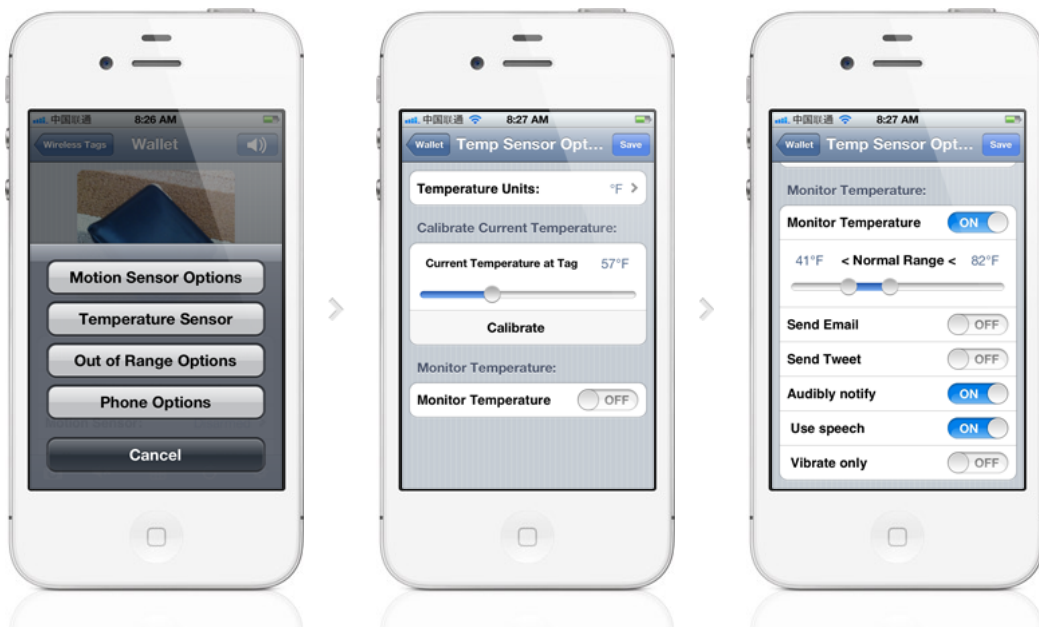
中国联通 8:26 AM
Wireless Tags Wallet

Motion Sensor Options
Temperature Sensor
Out of Range Options
Phone Options
Motion Sensor
Cancel

中国联通 8:27 AM
Wallet Temp Sensor Opt... Save

Temperature Units: °F

Calibrate Current Temperature:
Current Temperature at Tag 57°F
Calibrate

Monitor Temperature:
Monitor Temperature OFF

中国联通 8:27 AM
Wallet Temp Sensor Opt... Save

Monitor Temperature:
Monitor Temperature ON
41°F < Normal Range < 82°F
Send Email OFF
Send Tweet OFF
Audibly notify ON
Use speech ON
Vibrate only OFF